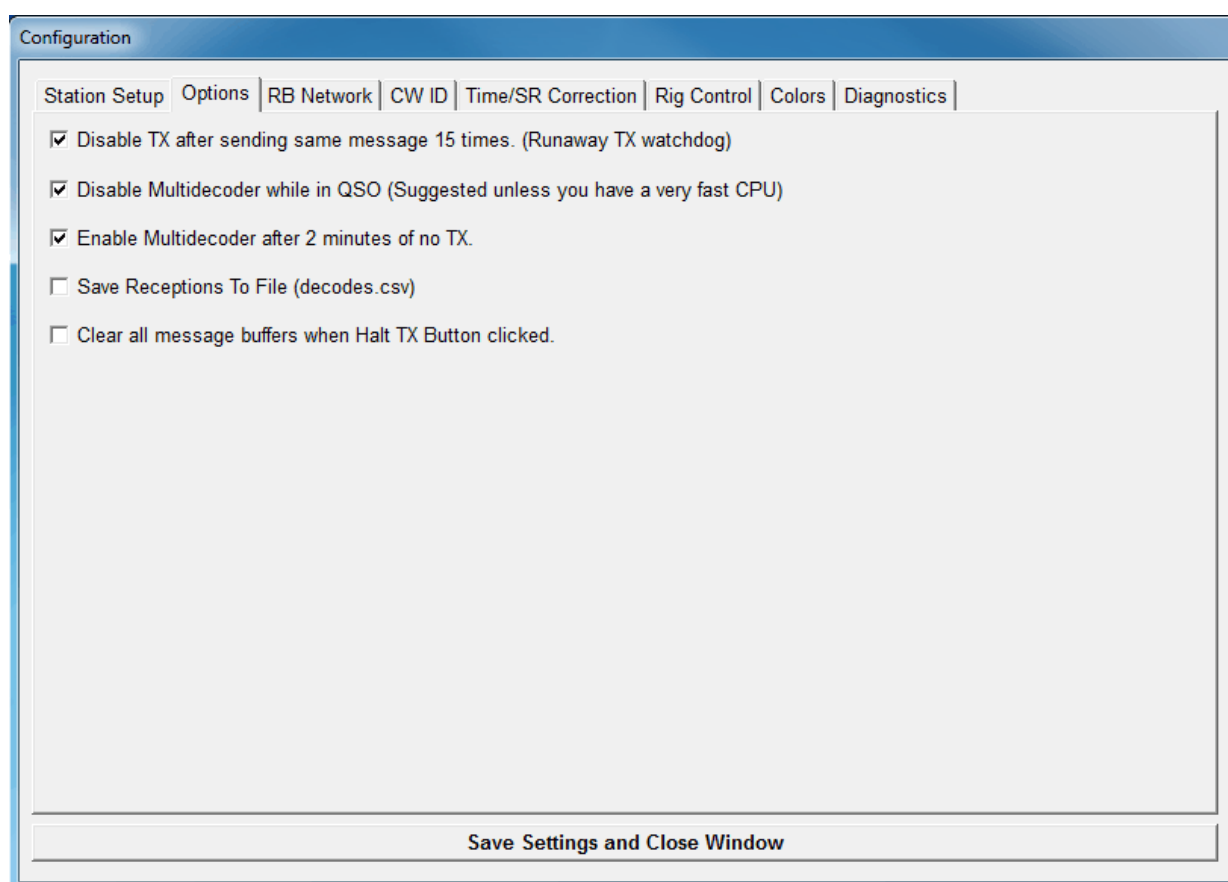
Configuration

Station Setup | Options | RB Network | CW ID | Time/SR Correction | Rig Control | Colors | Diagnostics

☑ Disable TX after sending same message 15 times. (Runaway TX watchdog)

☑ Disable Multidecoder while in QSO (Suggested unless you have a very fast CPU)

☑ Enable Multidecoder after 2 minutes of no TX.

☐ Save Receptions To File (decodes.csv)

☐ Clear all message buffers when Halt TX Button clicked.

Save Settings and Close Window